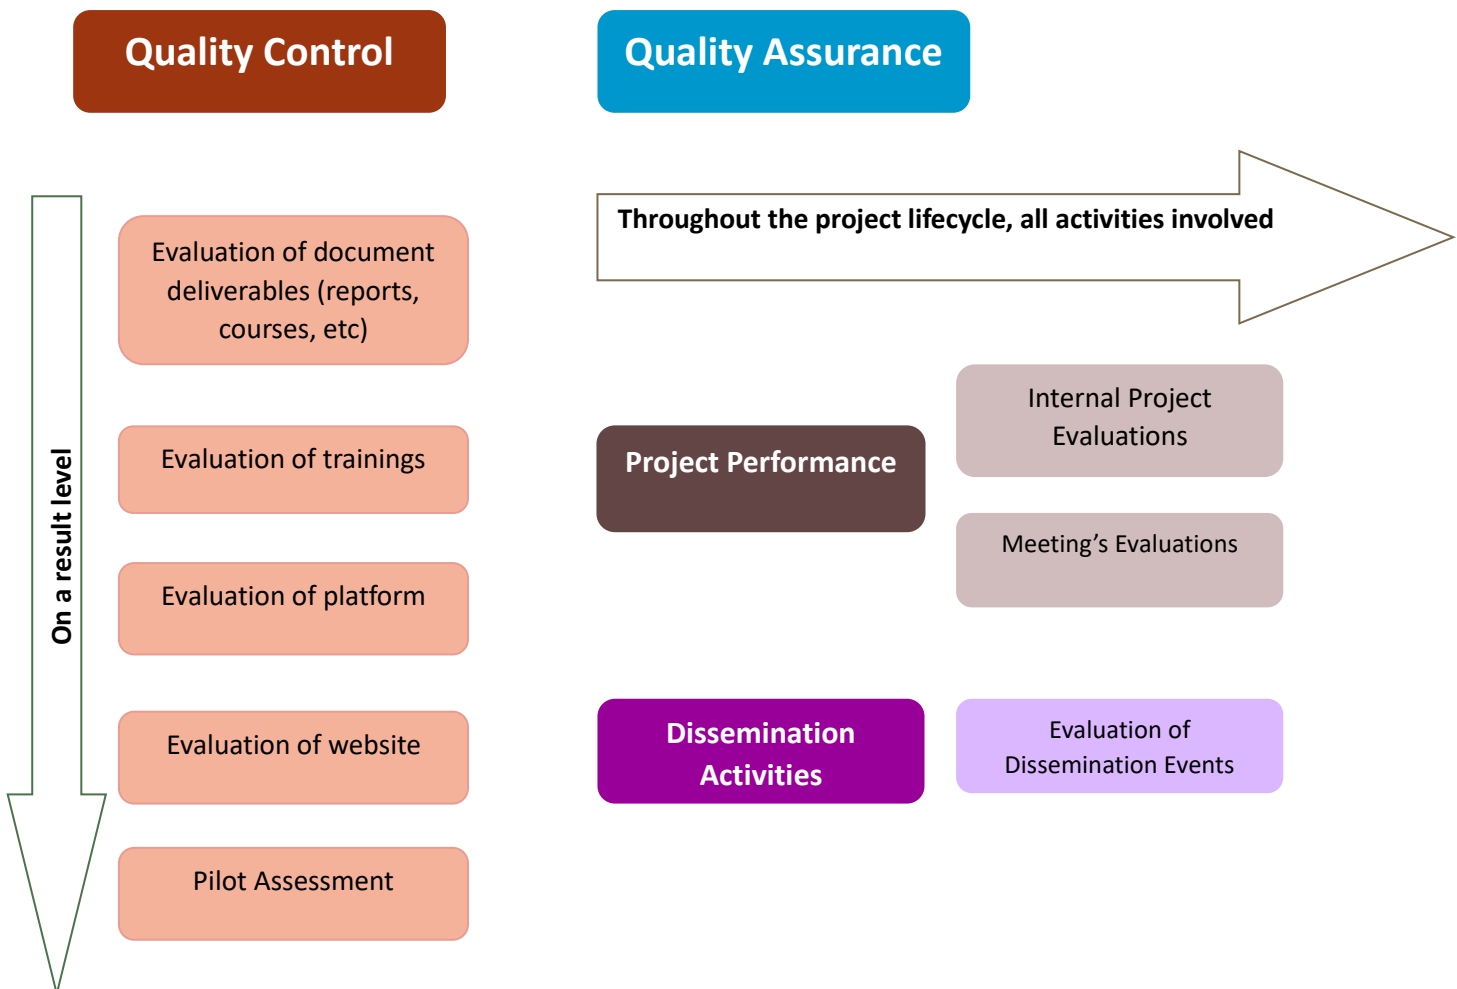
Quality Control

On a result level

Evaluation of document deliverables (reports, courses, etc)

Evaluation of trainings

Evaluation of platform

Evaluation of website

Pilot Assessment

Quality Assurance

Throughout the project lifecycle, all activities involved

Project Performance

Internal Project Evaluations

Meeting’s Evaluations

Dissemination Activities

Evaluation of Dissemination Events